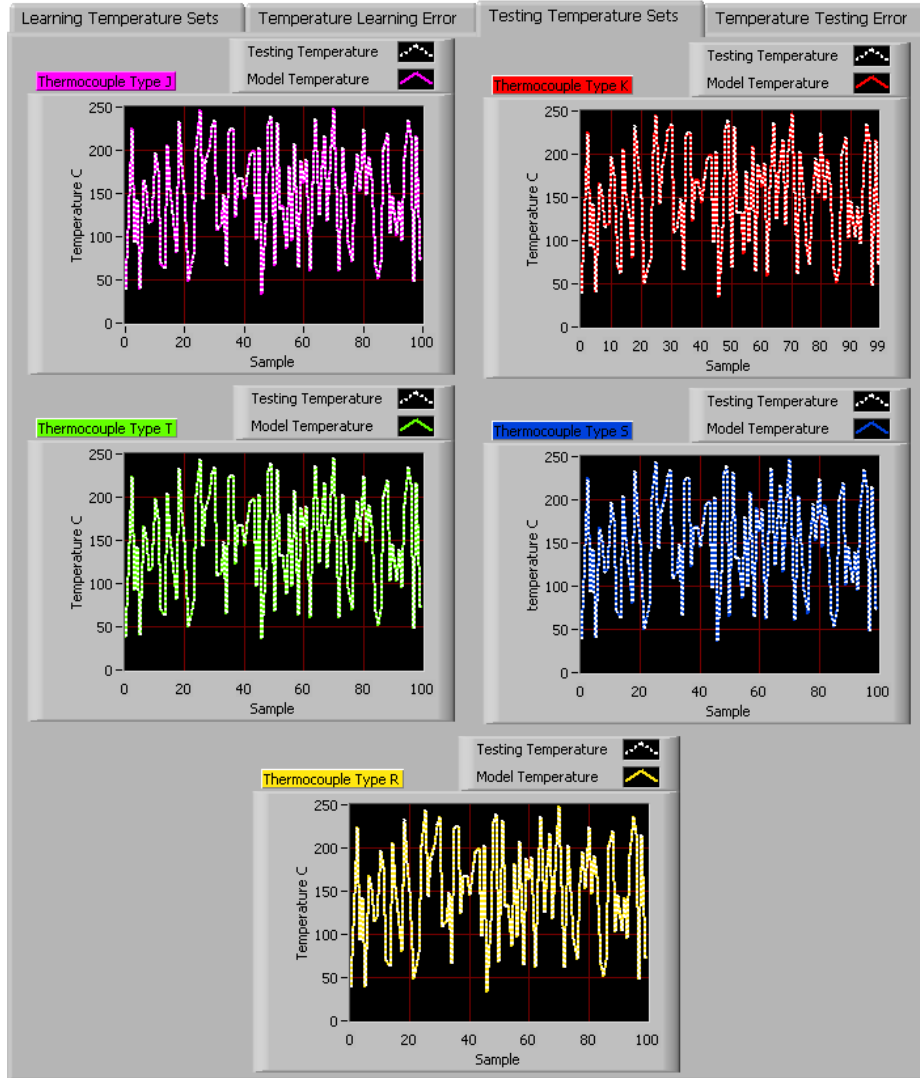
Learning Temperature Sets
Temperature Learning Error
Testing Temperature Sets
Temperature Testing Error

Thermocouple Type J
Testing Temperature
Model Temperature
Temperature C
250
200
150
100
50
0
0
20
40
60
80
100
Sample

Thermocouple Type K
Testing Temperature
Model Temperature
Temperature C
250
200
150
100
50
0
0
10
20
30
40
50
60
70
80
90
99
Sample

Thermocouple Type T
Testing Temperature
Model Temperature
Temperature C
250
200
150
100
50
0
0
20
40
60
80
100
Sample

Thermocouple Type S
Testing Temperature
Model Temperature
temperature C
250
200
150
100
50
0
0
20
40
60
80
100
Sample

Thermocouple Type R
Testing Temperature
Model Temperature
Temperature C
250
200
150
100
50
0
0
20
40
60
80
100
Sample